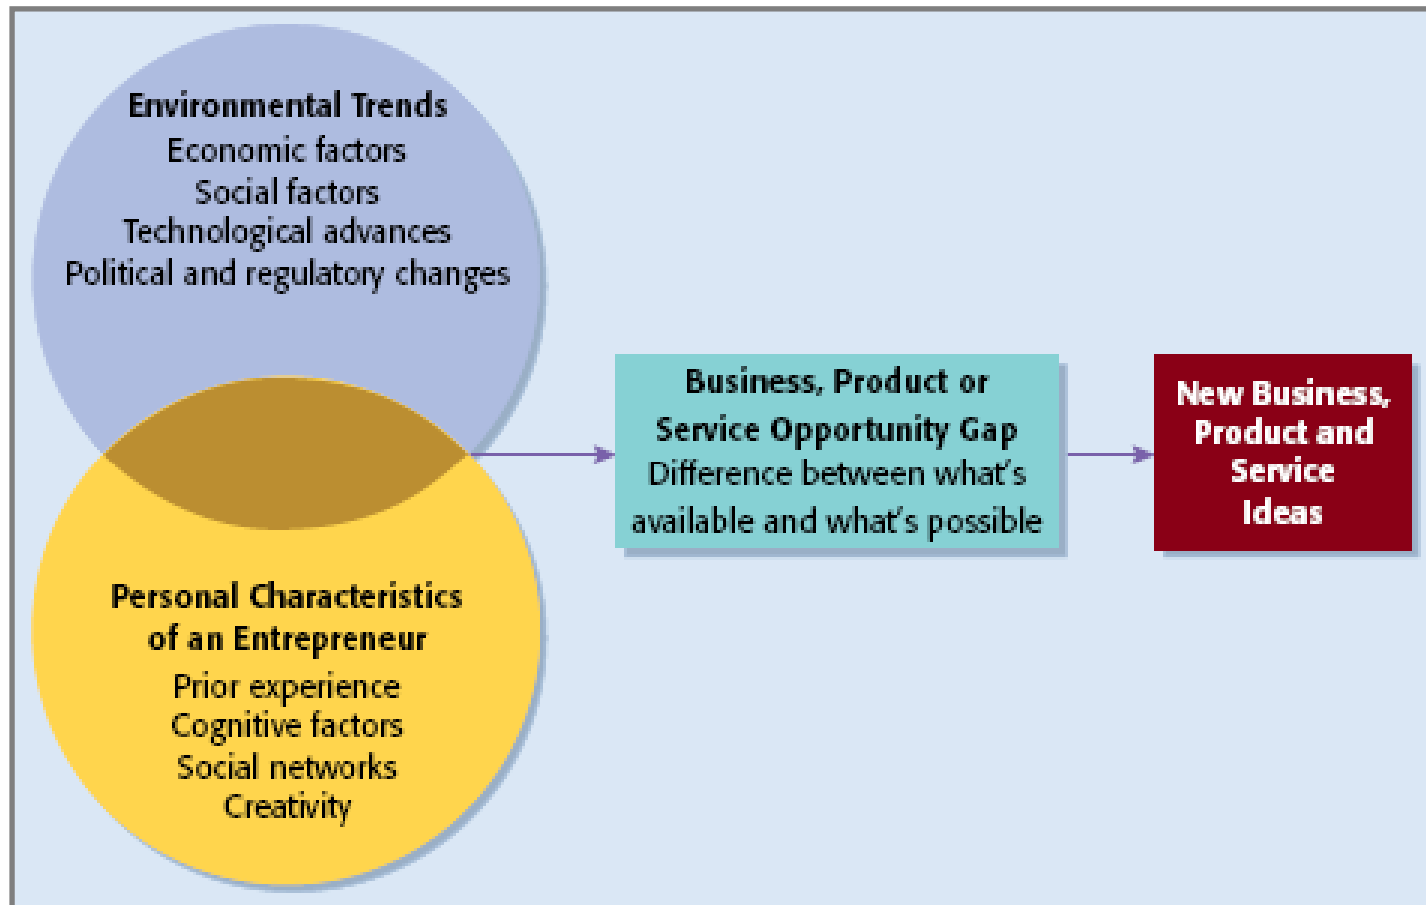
Environmental Trends
Economic factors
Social factors
Technological advances
Political and regulatory changes

Personal Characteristics of an Entrepreneur
Prior experience
Cognitive factors
Social networks
Creativity

Business, Product or Service Opportunity Gap
Difference between what's available and what's possible

New Business, Product and Service Ideas